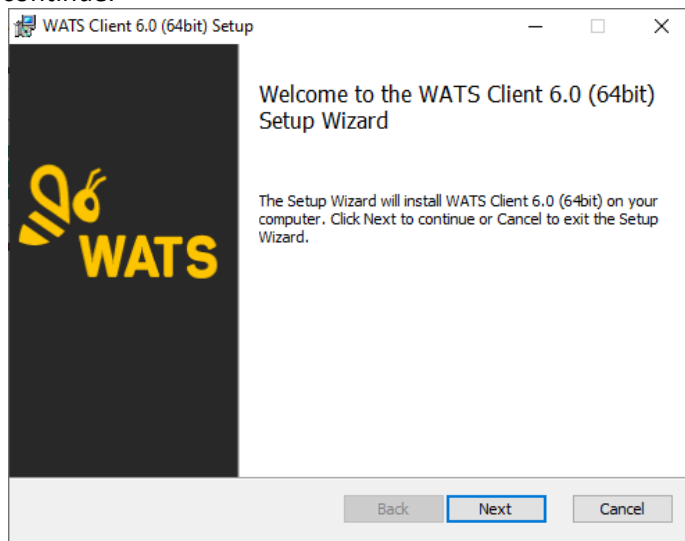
WATS Client 6.0 (64bit) Setup

Welcome to the WATS Client 6.0 (64bit) Setup Wizard

WATS

The Setup Wizard will install WATS Client 6.0 (64bit) on your computer. Click Next to continue or Cancel to exit the Setup Wizard.

Back
Next
Cancel